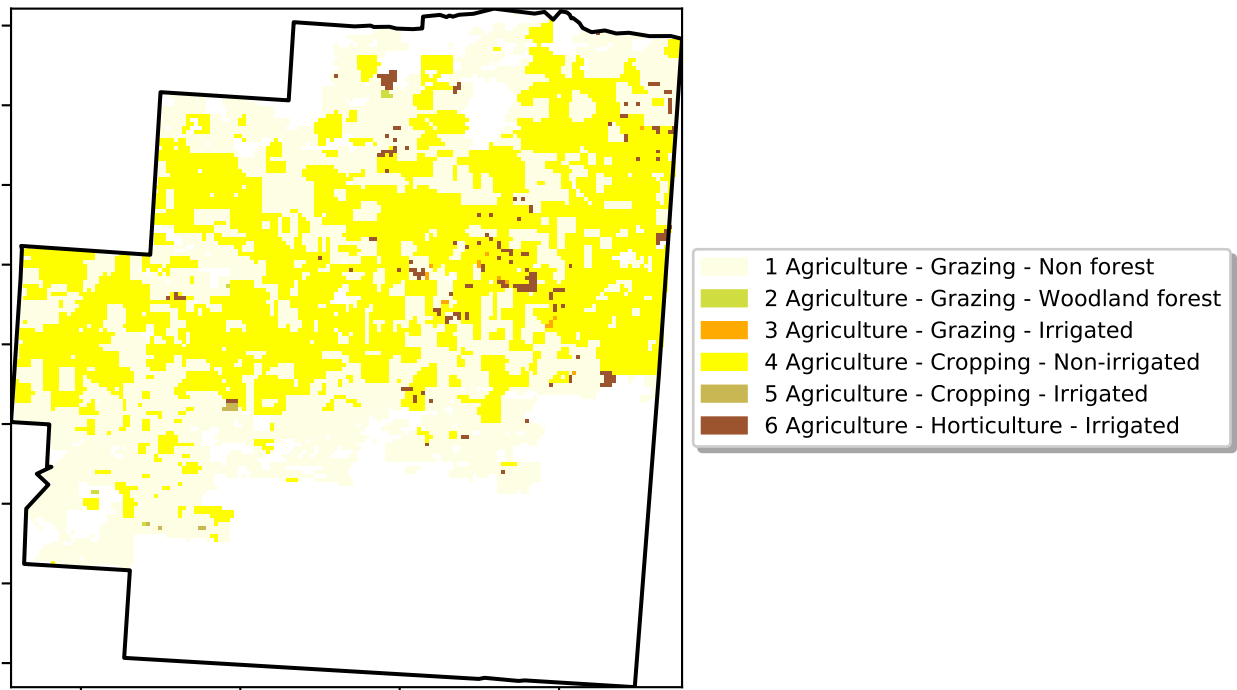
1 Agriculture - Grazing - Non forest
2 Agriculture - Grazing - Woodland forest
3 Agriculture - Grazing - Irrigated
4 Agriculture - Cropping - Non-irrigated
5 Agriculture - Cropping - Irrigated
6 Agriculture - Horticulture - Irrigated